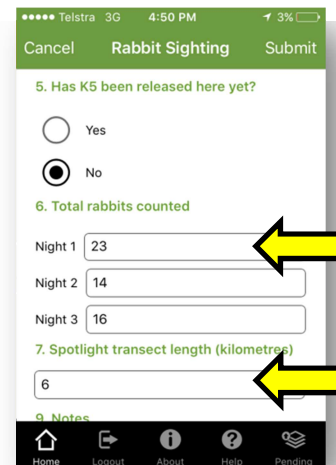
●●●●● Telstra 3G 4:50 PM 3%

Cancel Rabbit Sighting Submit

5. Has K5 been released here yet?

Yes

No

6. Total rabbits counted

Night 1 23

Night 2 14

Night 3 16

7. Spotlight transect length (kilometres)

6

9. Notes

Home Logout About Help Pending